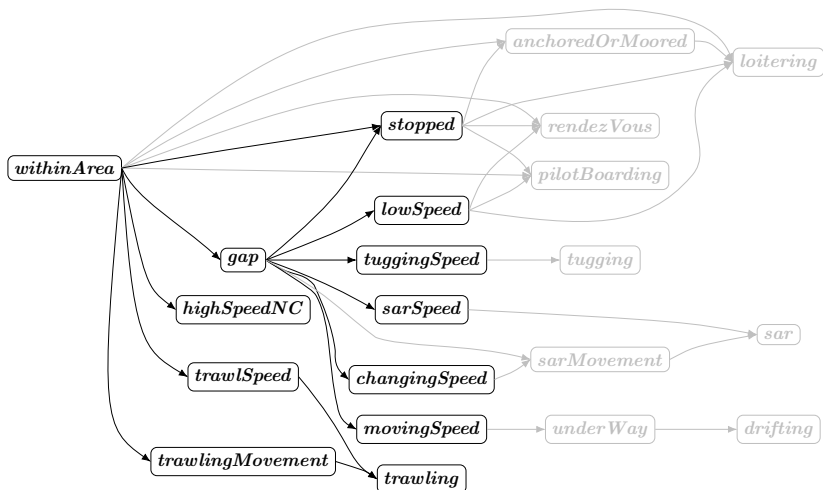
anchoredOrMoored
loitering
stopped
rendezVous
withinArea
pilotBoarding
lowSpeed
gap
tuggingSpeed
tugging
highSpeedNC
sarSpeed
sar
sarMovement
trawlSpeed
changingSpeed
movingSpeed
underWay
drifting
trawlingMovement
trawling